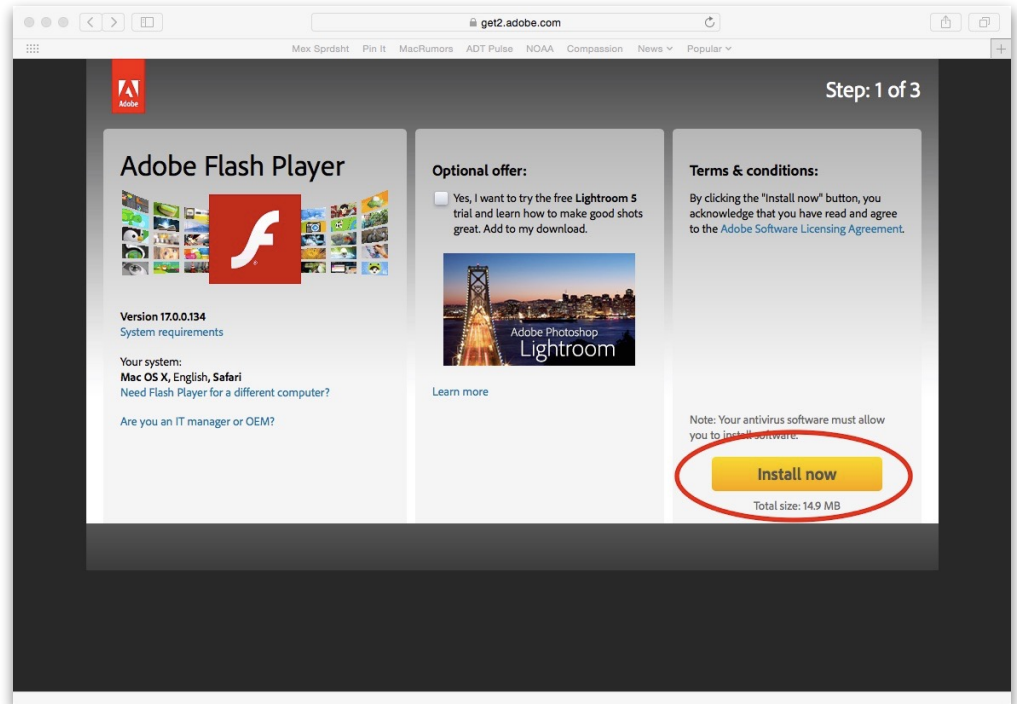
get2.adobe.com

Mex Sprdsht Pin It MacRumors ADT Pulse NOAA Compassion News Popular

Adobe

Step: 1 of 3

Adobe Flash Player

Version 17.0.0.134
System requirements

Your system:
Mac OS X, English, Safari
Need Flash Player for a different computer?

Are you an IT manager or OEM?

Optional offer:

Yes, I want to try the free Lightroom 5 trial and learn how to make good shots great. Add to my download.

Adobe Photoshop Lightroom

Learn more

Terms & conditions:

By clicking the "Install now" button, you acknowledge that you have read and agree to the Adobe Software Licensing Agreement.

Note: Your antivirus software must allow you to install software.

Install now

Total size: 14.9 MB